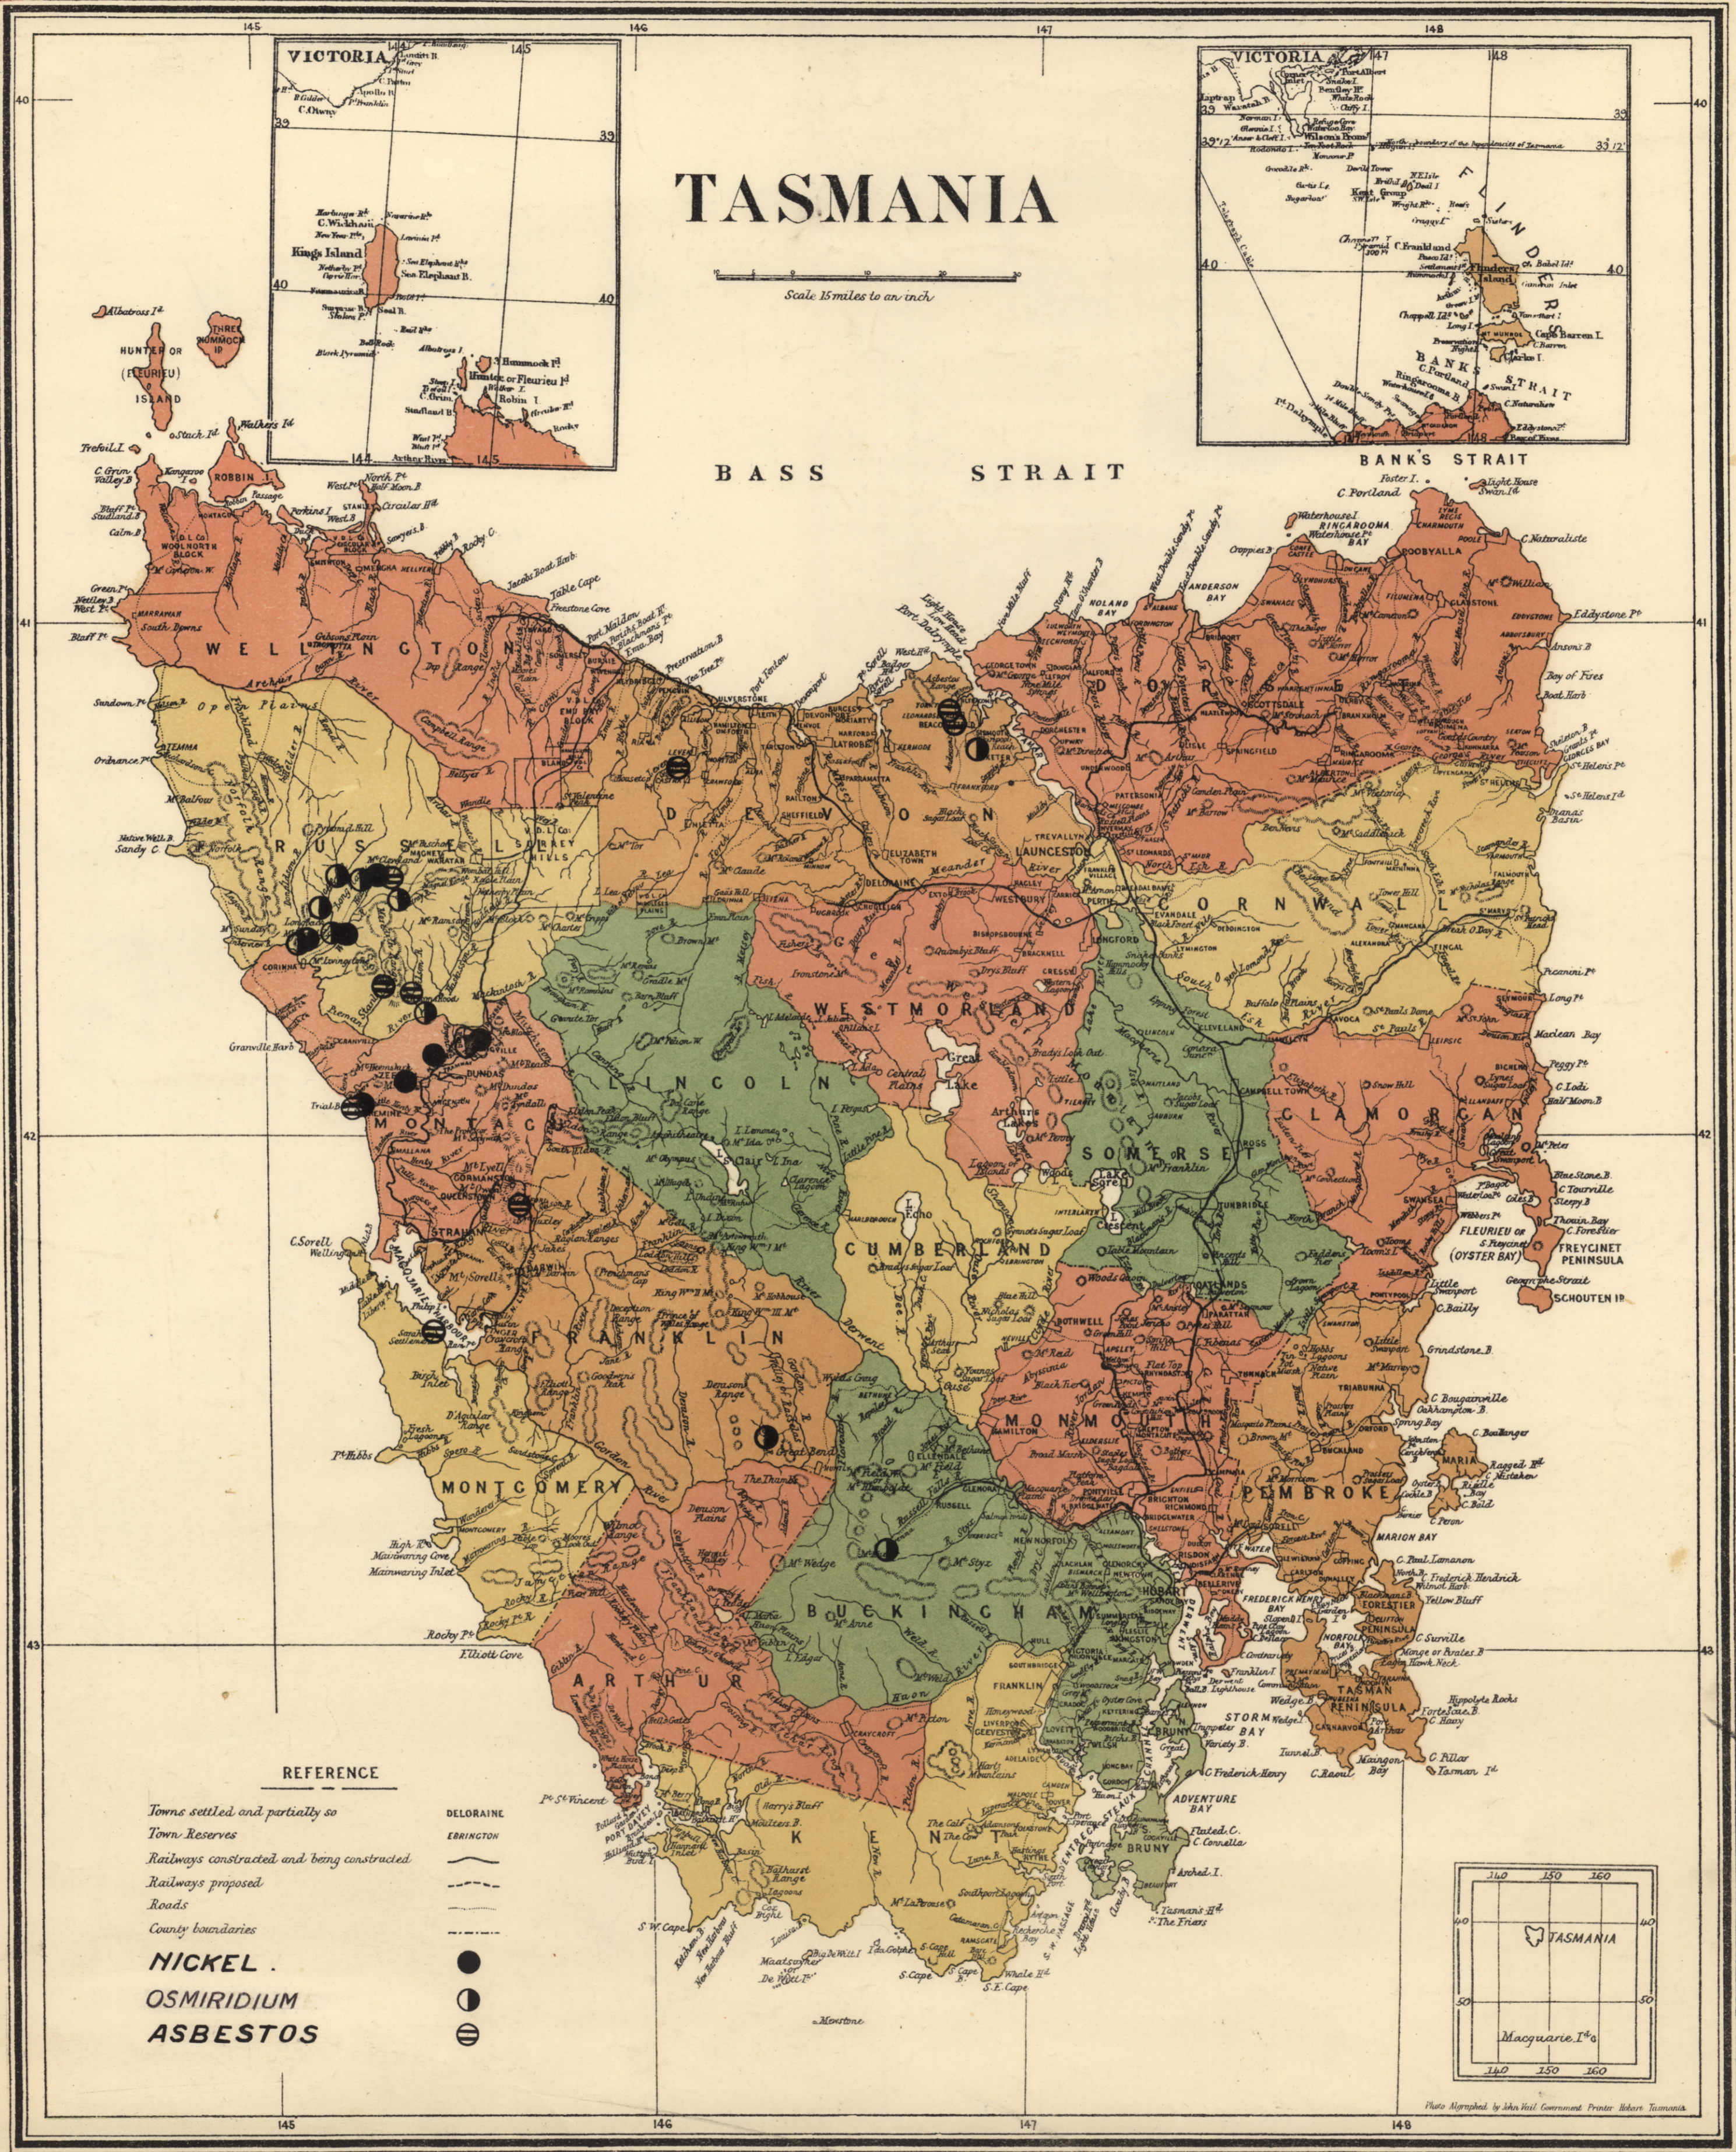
TASMANIA

Scale 15 miles to an inch

VICTORIA

Kings Island

New Year Is.

C. Wickham

Sea Elephant B.

Hunter or Fleurieu Is.

Robbin I.

VICTORIA

FLINDERS

Flinders Island

Cape Barren I.

BANKS STRAIT

BANK'S STRAIT

BASS STRAIT

Albatross Id.

HUNTER OR (FLEURIEU) ISLAND

THREE HUMMOCK ID.

ROBBIN

WELLINGTON

DEVON

DORSET

RUSSELL

CORNWALL

LINCOLN

WESTMORLAND

SOMERSET

GLAMORGAN

MONTAGU

CUMBERLAND

FRANKLIN

MONMOUTH

PEMBROKE

MONTGOMERY

BUCKINGHAM

ARTHUR

KENT

LAUNCESTON

Great Lake

Arthurs Lakes

FLEURIEU OR S. Freycinet (OYSTER BAY)

FREYCINET PENINSULA

SCHOUTEN ID.

MARIA

TASMAN PENINSULA

STORM BAY

FREDERICK HENRY BAY

ADVENTURE BAY

BRUNY

MARION BAY

C. Sorell

Macquarie Hr.

S.W. Cape

S. Cape

S.E. Cape

C. Pillar

Tasman Id.

Eddystone Pt.

C. Naturaliste

Bay of Fires

Anderson Bay

Ringarooma Bay

Waterhouse I.

Swan I.

Table Cape

Circular Hd.

C. Grim

Sandy C.

Granville Harb.

Trial Harb.

Rocky Pt.

Mewstone

Maatsuyker

De Witt I.

The Friars

Schouten Passage

Forestier Peninsula

REFERENCE

Towns settled and partially so — DELORAINE

Town Reserves — ERRINGTON

Railways constructed and being constructed

Railways proposed

Roads

County boundaries

NICKEL.

OSMIRIDIUM

ASBESTOS

TASMANIA

Macquarie Ids.

140 150 160

40

50

145 146 147 148

40

41

42

43

Photo lithographed by John Vail, Government Printer, Hobart, Tasmania